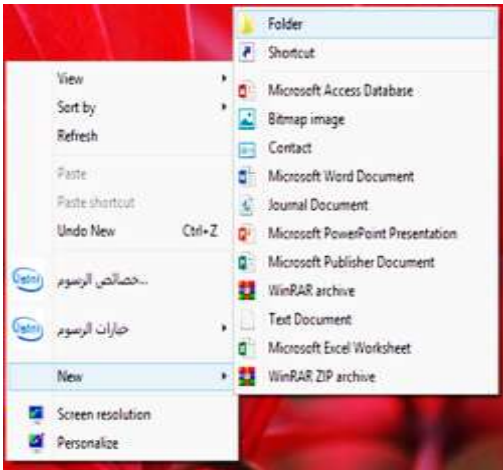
View
Sort by
Refresh
Paste
Paste shortcut
Undo New Ctrl+Z
خصائص الرسوم...
خيارات الرسوم
New
Screen resolution
Personalize

Folder
Shortcut
Microsoft Access Database
Bitmap image
Contact
Microsoft Word Document
Journal Document
Microsoft PowerPoint Presentation
Microsoft Publisher Document
WinRAR archive
Text Document
Microsoft Excel Worksheet
WinRAR ZIP archive